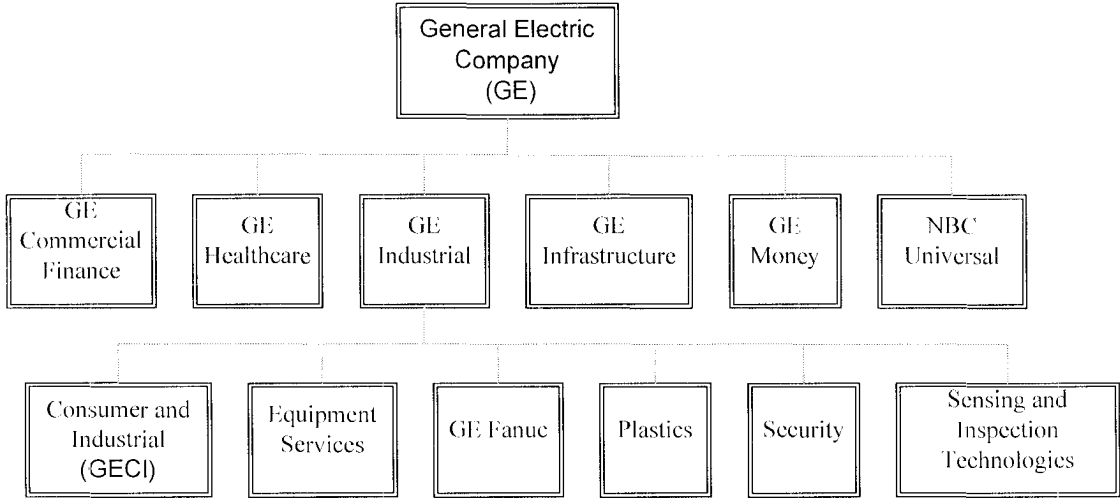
General Electric Company (GE)

GE Commercial Finance

GE Healthcare

GE Industrial

GE Infrastructure

GE Money

NBC Universal

Consumer and Industrial (GECI)

Equipment Services

GE Fanuc

Plastics

Security

Sensing and Inspection Technologies